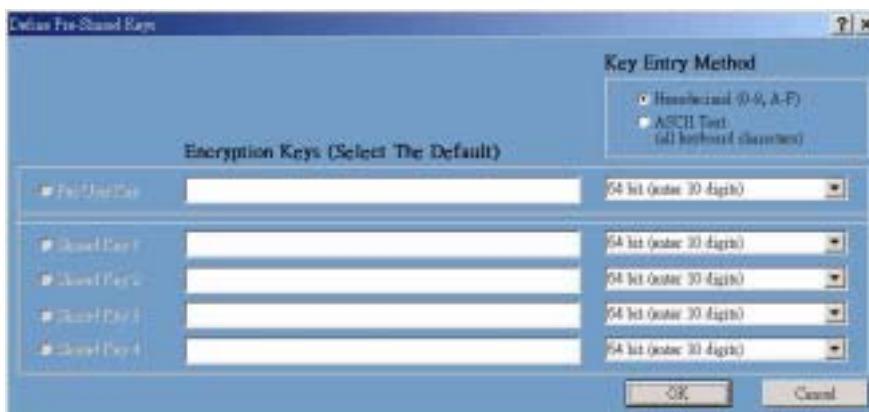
Define Pre-Shared Keys

?

×

Key Entry Method

Hexadecimal (0-9, A-F)

ASCII Text (all keyboard characters)

Encryption Keys (Select The Default)

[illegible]

64 bit (enter 10 digits)

Shared Key 1

64 bit (enter 10 digits)

Shared Key 2

64 bit (enter 10 digits)

Shared Key 3

64 bit (enter 10 digits)

Shared Key 4

64 bit (enter 10 digits)

OK

Cancel